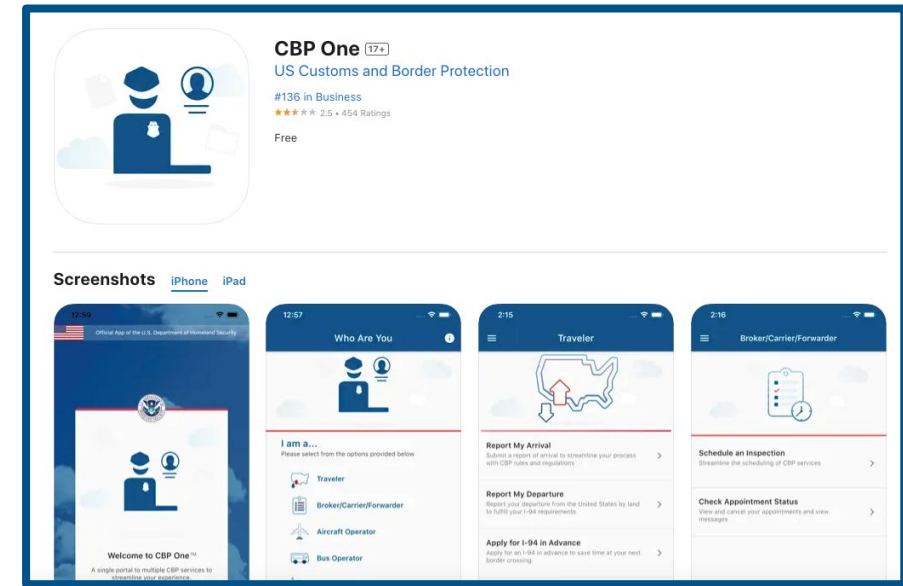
CBP One 17+
US Customs and Border Protection
#136 in Business
2.5 • 454 Ratings
Free

Screenshots iPhone iPad

12:59
Official App of the U.S. Department of Homeland Security
Welcome to CBP One™
A single portal to multiple CBP services to streamline your experience.

12:57
Who Are You
I am a...
Please select from the options provided below
Traveler
Broker/Carrier/Forwarder
Aircraft Operator
Bus Operator

2:15
Traveler
Report My Arrival
Submit a report of arrival to streamline your process with CBP rules and regulations
Report My Departure
Report your departure from the United States by land to fulfill your I-94 requirements
Apply for I-94 in Advance
Apply for an I-94 in advance to save time at your next border crossing.

2:16
Broker/Carrier/Forwarder
Schedule an Inspection
Streamline the scheduling of CBP services
Check Appointment Status
View and cancel your appointments and view messages